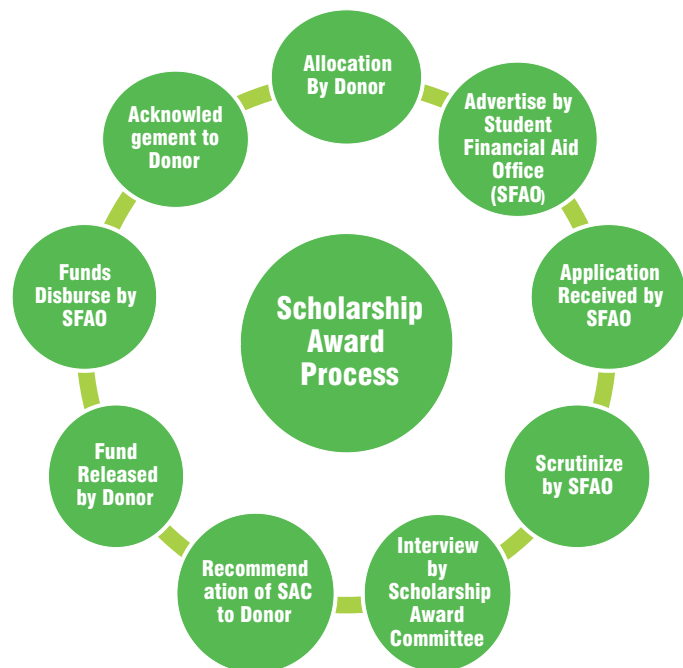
Scholarship Award Process

Allocation By Donor

Advertise by Student Financial Aid Office (SFAO)

Application Received by SFAO

Scrutinize by SFAO

Interview by Scholarship Award Committee

Recommendation of SAC to Donor

Fund Released by Donor

Funds Disburse by SFAO

Acknowledgement to Donor